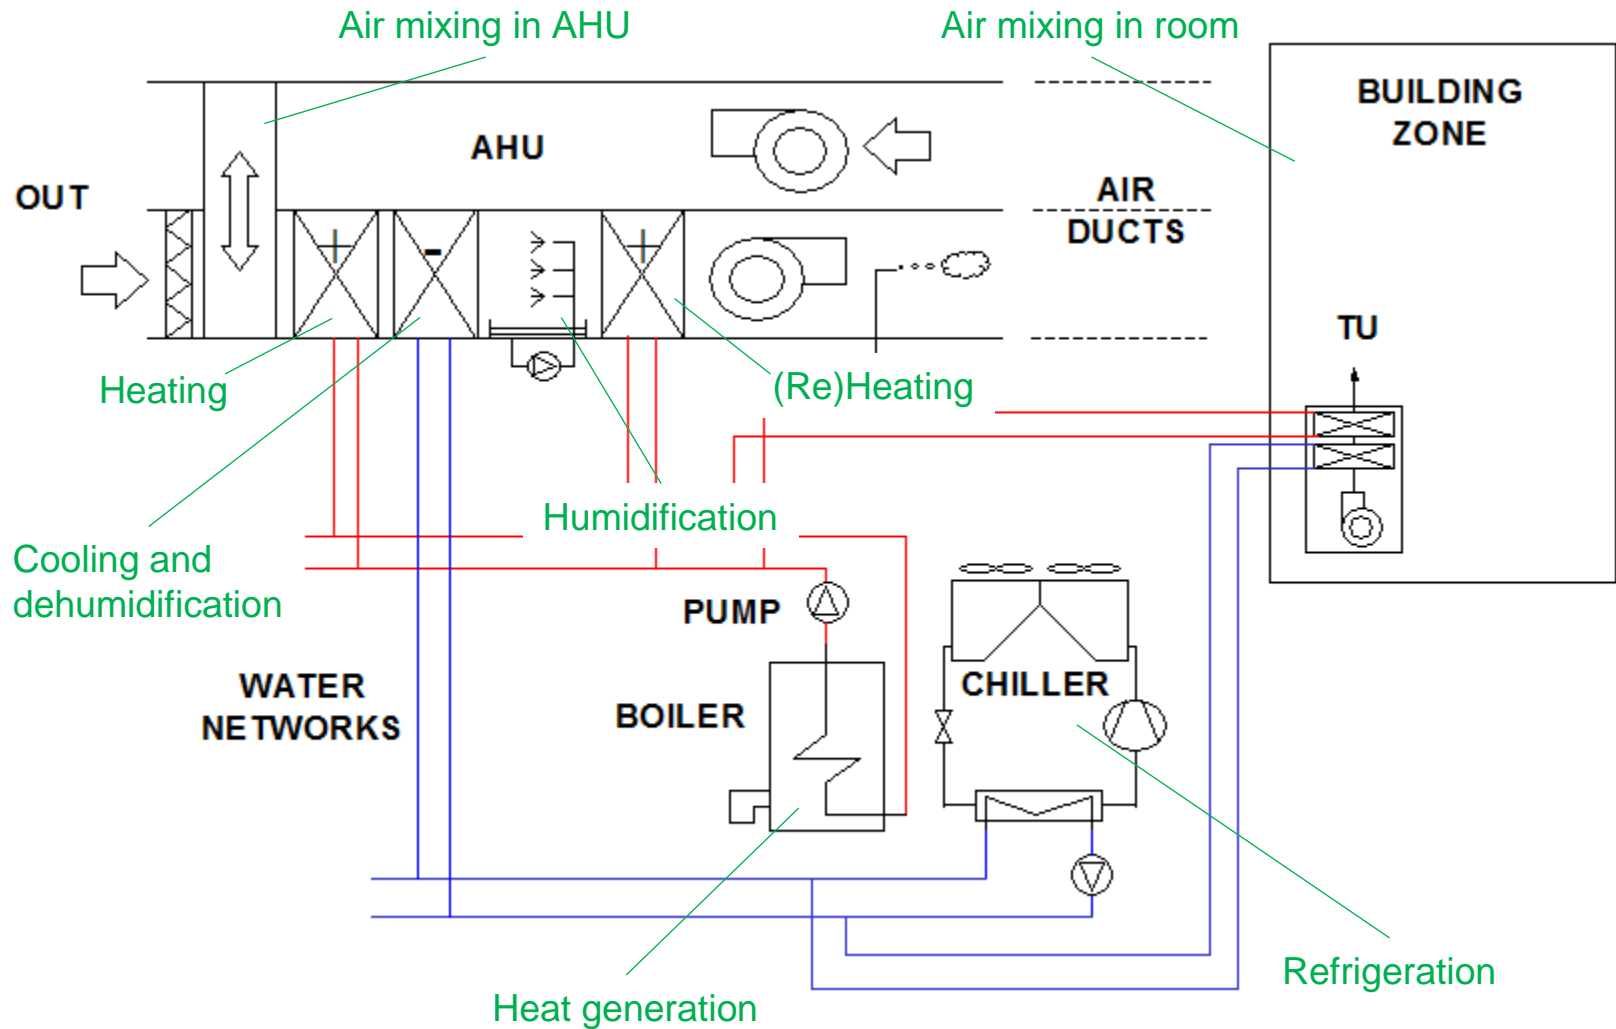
Air mixing in AHU

Air mixing in room

BUILDING ZONE

AHU

OUT

AIR DUCTS

TU

Heating

(Re)Heating

Humidification

Cooling and dehumidification

PUMP

WATER NETWORKS

BOILER

CHILLER

Refrigeration

Heat generation